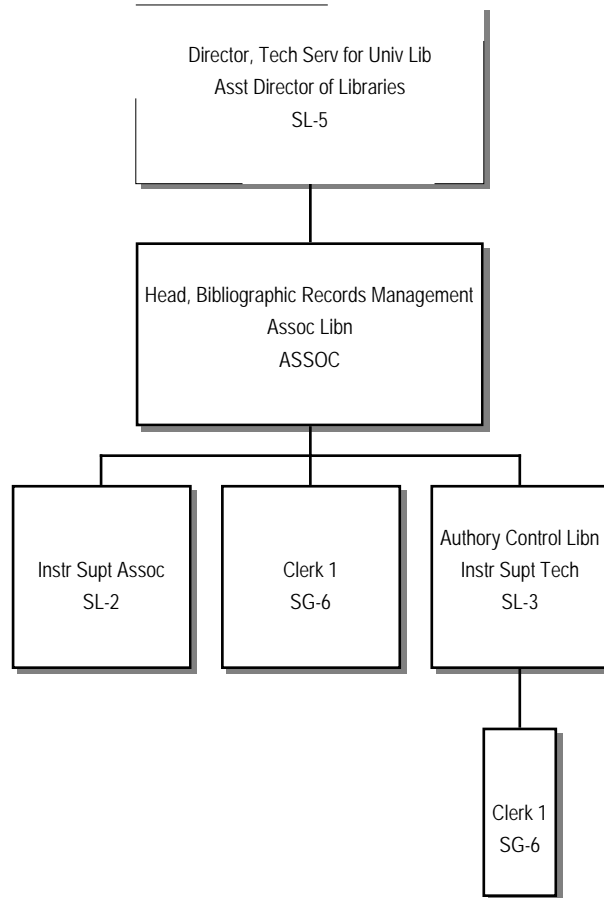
Director, Tech Serv for Univ Lib
Asst Director of Libraries
SL-5

Head, Bibliographic Records Management
Assoc Libn
ASSOC

Instr Supt Assoc
SL-2

Clerk 1
SG-6

Authory Control Libn
Instr Supt Tech
SL-3

Clerk 1
SG-6